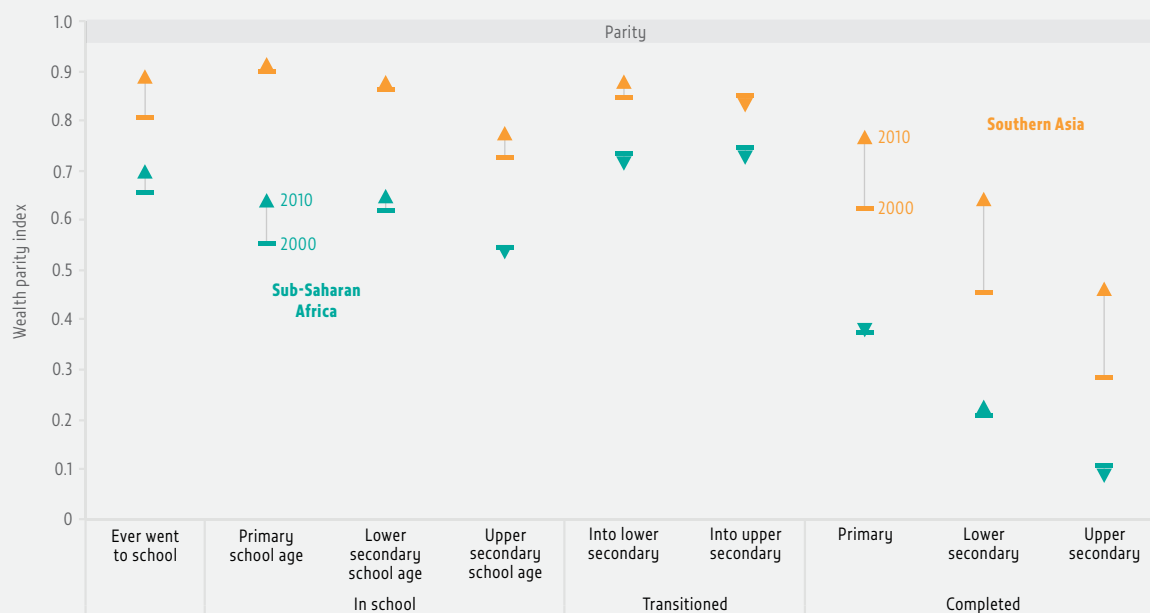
1.0
0.9
0.8
0.7
0.6
0.5
0.4
0.3
0.2
0.1
0

Wealth parity index

Parity

2010
2000
Sub-Saharan Africa

2010
2000
Southern Asia

Ever went to school

Primary school age
Lower secondary school age
Upper secondary school age
In school

Into lower secondary
Into upper secondary
Transitioned

Primary
Lower secondary
Upper secondary
Completed